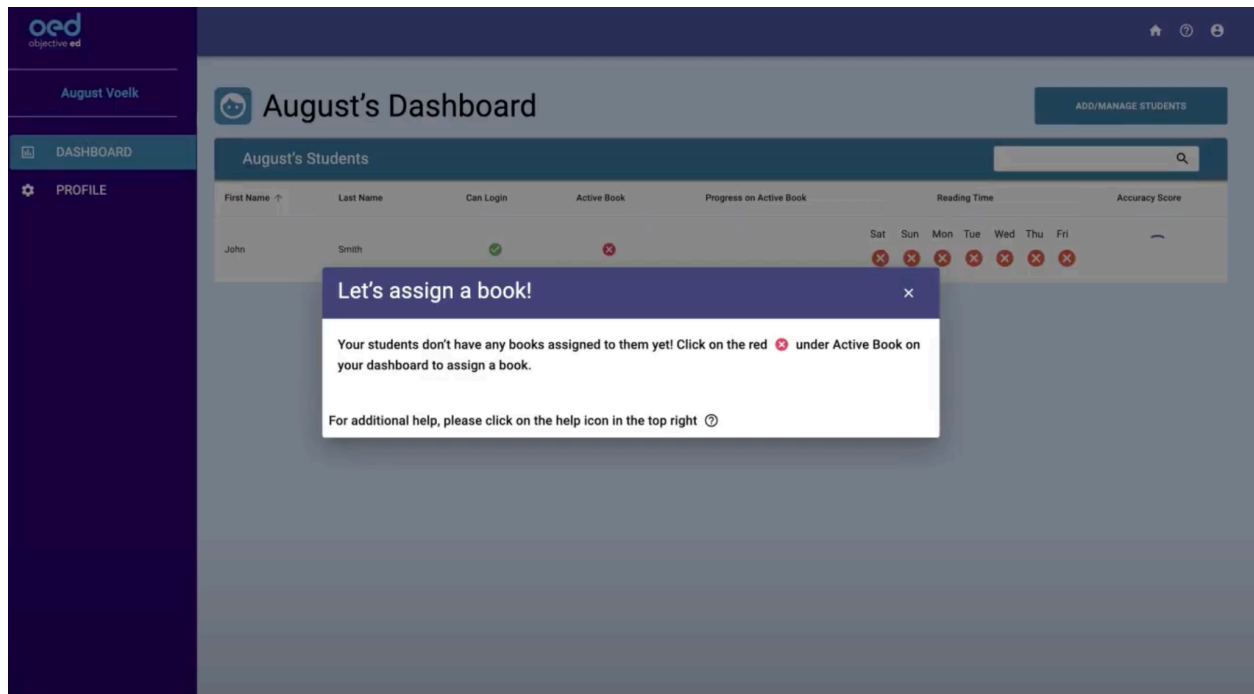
oed
objective ed

August Voelk

DASHBOARD

PROFILE

August's Dashboard

ADD/MANAGE STUDENTS

August's Students

| First Name ↑ | Last Name | Can Login | Active Book | Progress on Active Book | Reading Time | Accuracy Score |
|---|---|---|---|---|---|---|
| John | Smith | | | | Sat Sun Mon Tue Wed Thu Fri | – |

Let's assign a book!

×

Your students don't have any books assigned to them yet! Click on the red under Active Book on your dashboard to assign a book.

For additional help, please click on the help icon in the top right